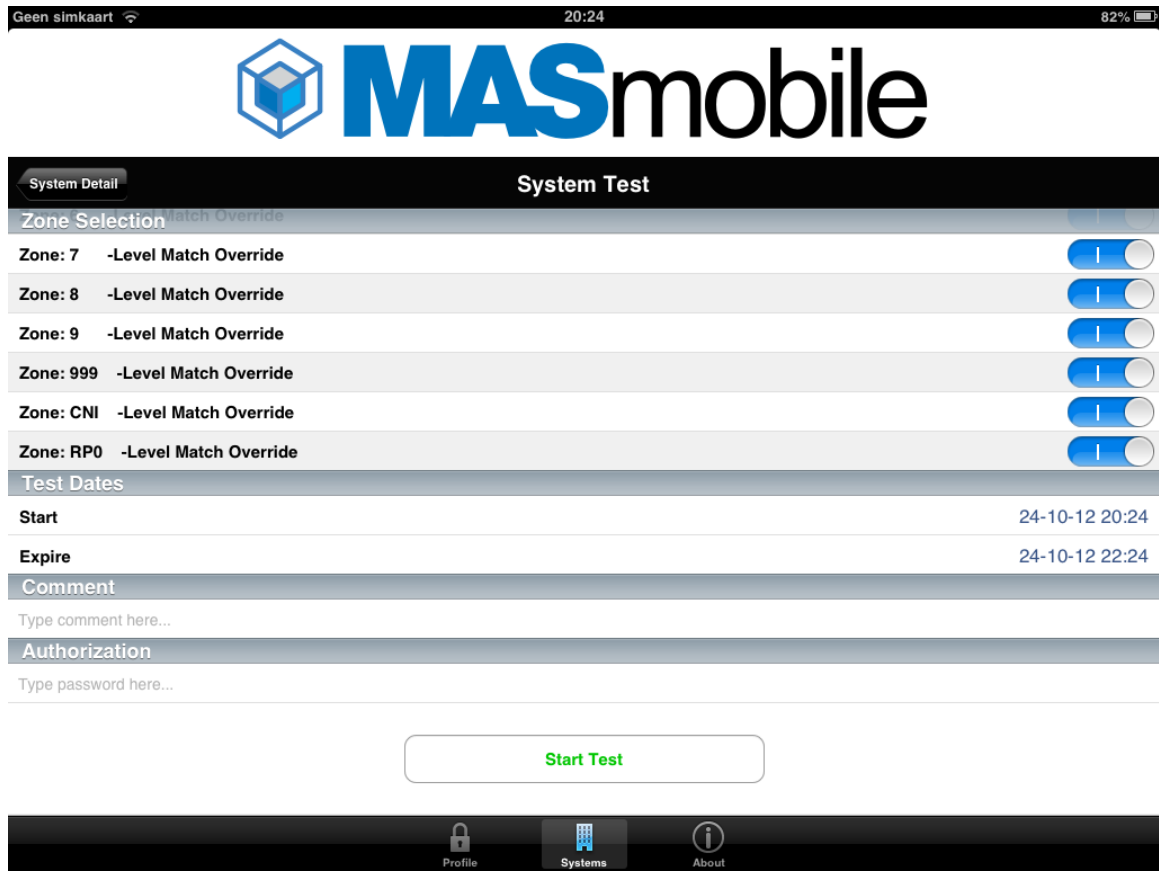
Geen simkaart 20:24 82%

MASmobile

System Detail

System Test

Zone Selection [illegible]atch Override

Zone: 7 -Level Match Override I

Zone: 8 -Level Match Override I

Zone: 9 -Level Match Override I

Zone: 999 -Level Match Override I

Zone: CNI -Level Match Override I

Zone: RP0 -Level Match Override I

Test Dates

Start 24-10-12 20:24

Expire 24-10-12 22:24

Comment

Type comment here...

Authorization

Type password here...

Start Test

Profile Systems About